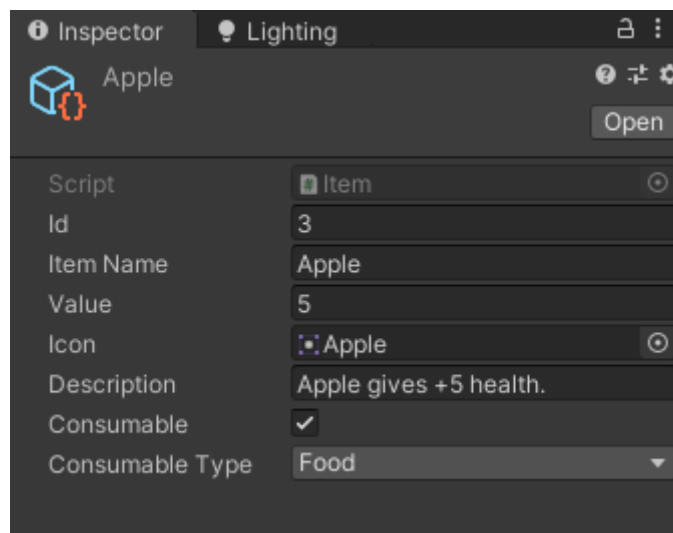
Inspector Lighting

Apple

Open

| | |
|---|---|
| Script | Item |
| Id | 3 |
| Item Name | Apple |
| Value | 5 |
| Icon | Apple |
| Description | Apple gives +5 health. |
| Consumable | ✓ |
| Consumable Type | Food |